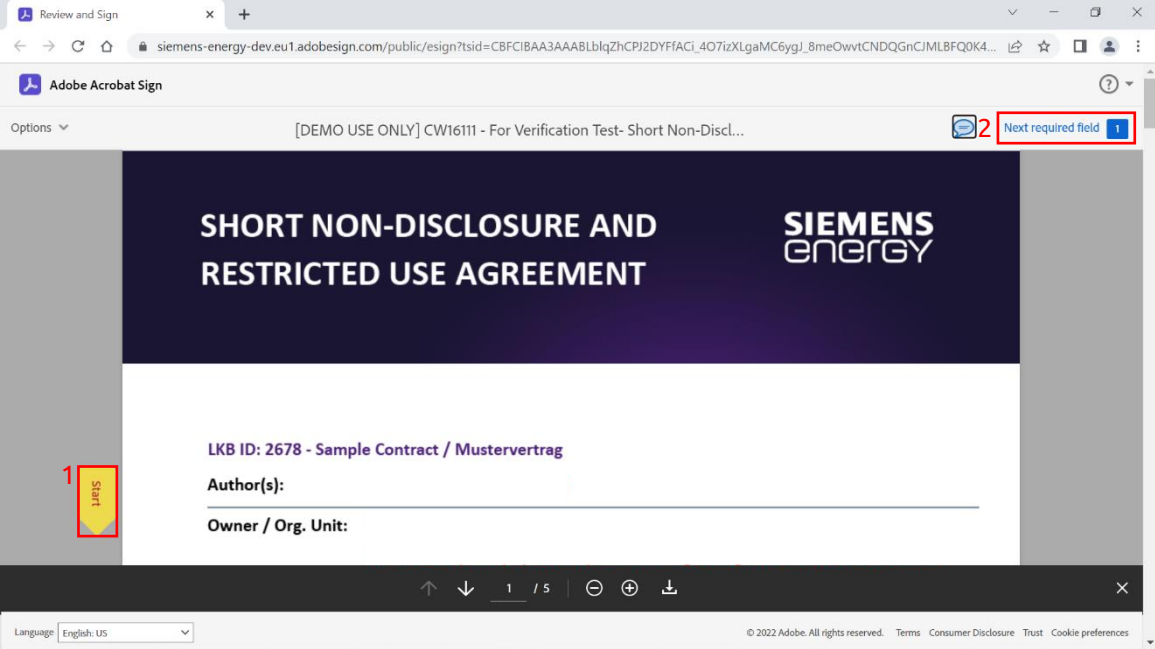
Review and Sign

siemens-energy-dev.eu1.adobesign.com/public/esign?tsid=CBFCIBAA3AAABLblqZhCPJ2DYFfACi_4O7izXLgaMC6ygJ_8meOwvtCNDQGnCJMLBFQ0K4...

Adobe Acrobat Sign

Options

[DEMO USE ONLY] CW16111 - For Verification Test- Short Non-Discl...

2

Next required field 1

SHORT NON-DISCLOSURE AND RESTRICTED USE AGREEMENT

SIEMENS energy

LKB ID: 2678 - Sample Contract / Mustervertrag

1

Start

Author(s):

Owner / Org. Unit:

1 / 5

Language English: US

© 2022 Adobe. All rights reserved. Terms Consumer Disclosure Trust Cookie preferences